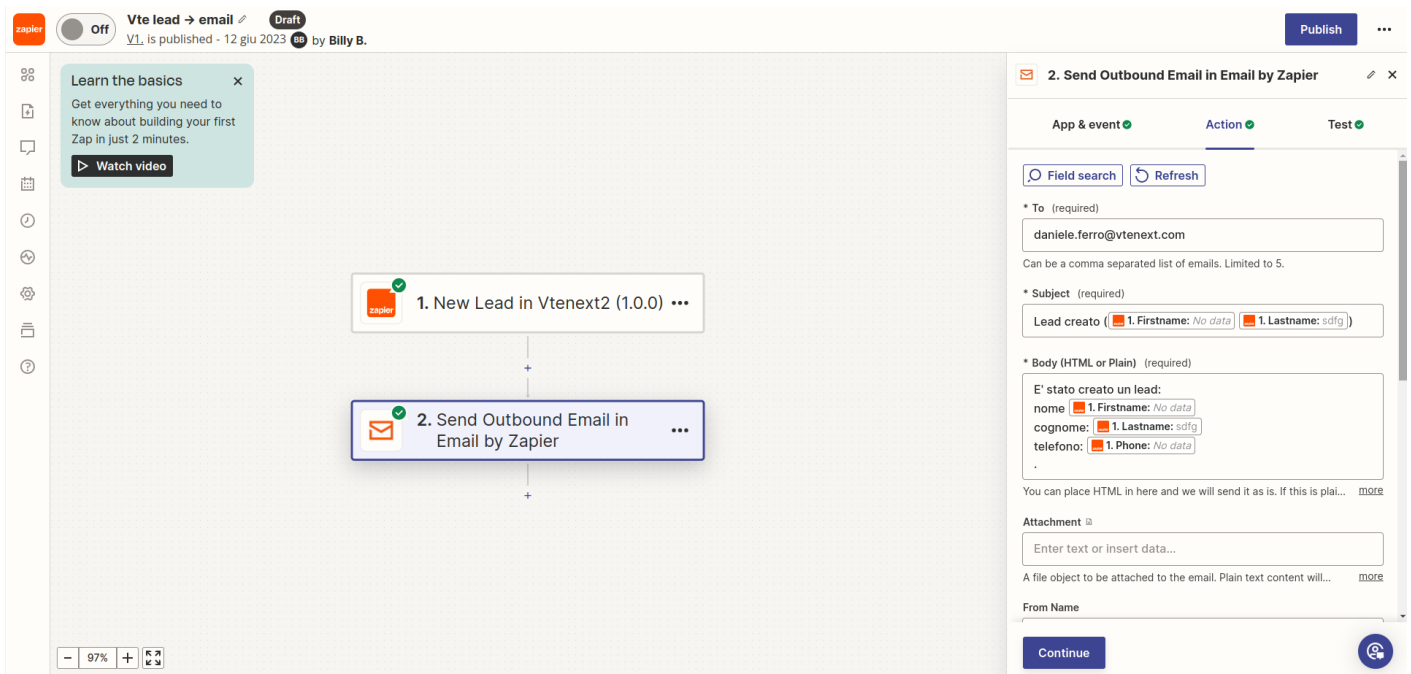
zapier

Off

Vte lead → email

Draft

V1. is published - 12 giu 2023 BB by Billy B.

Publish

...

Learn the basics

Get everything you need to know about building your first Zap in just 2 minutes.

Watch video

zapier

1. New Lead in Vtenext2 (1.0.0) ...

+

2. Send Outbound Email in Email by Zapier ...

+

− 97% +

2. Send Outbound Email in Email by Zapier

App & event

Action

Test

Field search

Refresh

* To (required)

daniele.ferro@vtenext.com

Can be a comma separated list of emails. Limited to 5.

* Subject (required)

Lead creato ( 1. Firstname: No data 1. Lastname: sdfg )

* Body (HTML or Plain) (required)

E' stato creato un lead:
nome 1. Firstname: No data
cognome: 1. Lastname: sdfg
telefono: 1. Phone: No data
.

You can place HTML in here and we will send it as is. If this is plai... more

Attachment

Enter text or insert data...

A file object to be attached to the email. Plain text content will... more

From Name

Continue